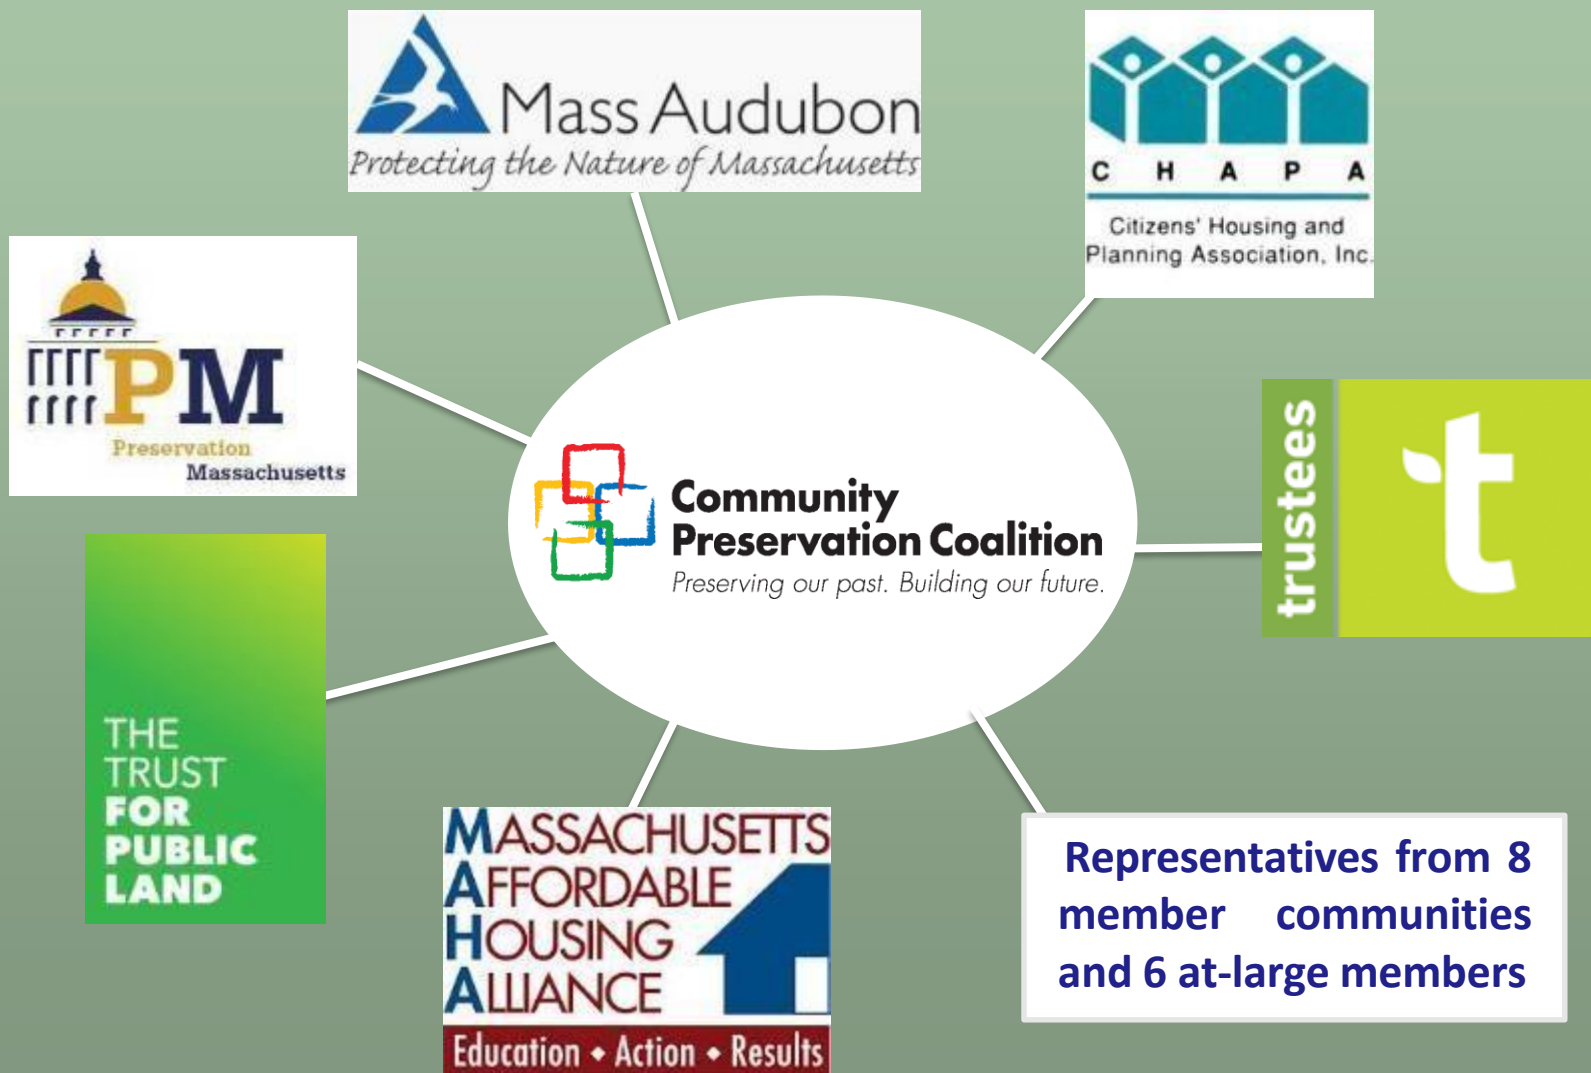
Mass Audubon
Protecting the Nature of Massachusetts

C H A P A
Citizens' Housing and Planning Association, Inc.

PM
Preservation Massachusetts

Community Preservation Coalition
Preserving our past. Building our future.

trustees
t

THE TRUST FOR PUBLIC LAND

MASSACHUSETTS AFFORDABLE HOUSING ALLIANCE
Education • Action • Results

Representatives from 8 member communities and 6 at-large members